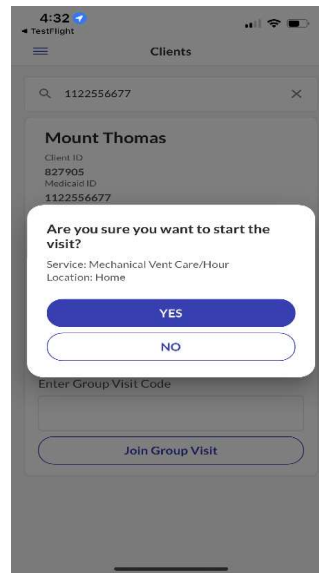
4:32
◂ TestFlight

Clients

1122556677

Mount Thomas
Client ID
827905
Medicaid ID
1122556677

Are you sure you want to start the visit?
Service: Mechanical Vent Care/Hour
Location: Home

YES

NO

Enter Group Visit Code

Join Group Visit